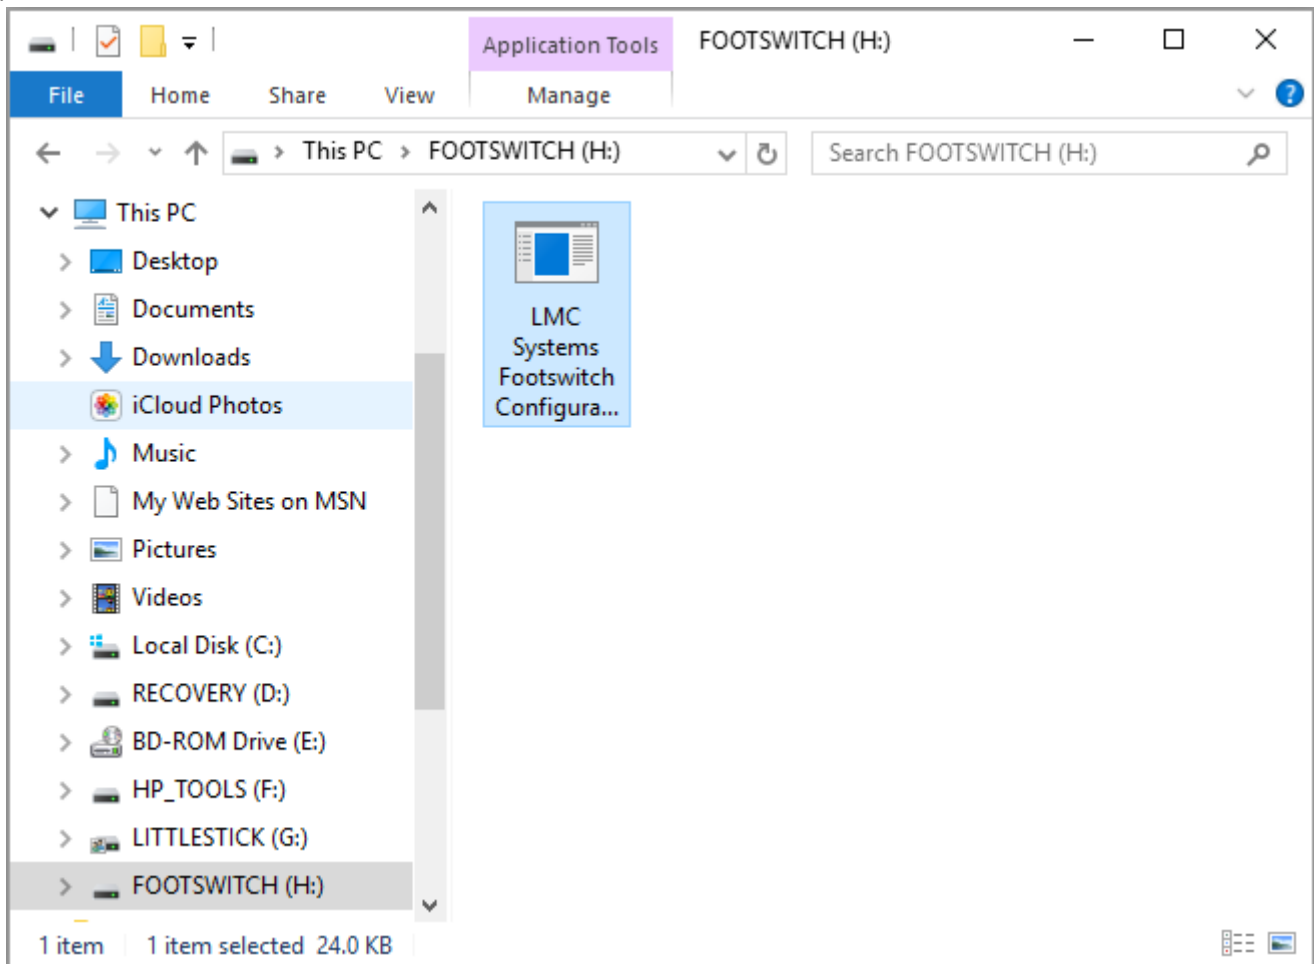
Application Tools FOOTSWITCH (H:)

File Home Share View Manage

This PC › FOOTSWITCH (H:)

Search FOOTSWITCH (H:)

This PC
Desktop
Documents
Downloads
iCloud Photos
Music
My Web Sites on MSN
Pictures
Videos
Local Disk (C:)
RECOVERY (D:)
BD-ROM Drive (E:)
HP_TOOLS (F:)
LITTLESTICK (G:)
FOOTSWITCH (H:)

LMC Systems Footswitch Configura...

1 item 1 item selected 24.0 KB